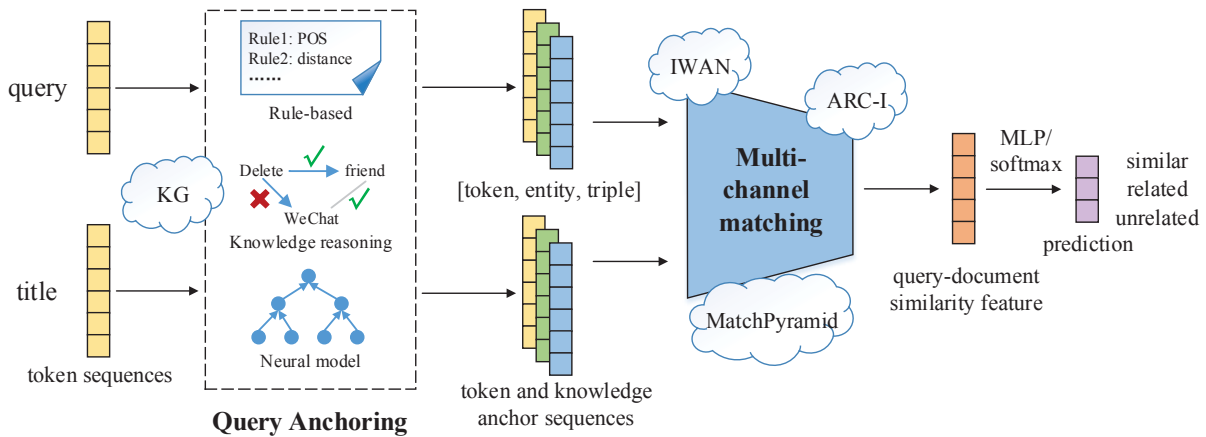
query

title

token sequences

KG

Rule1: POS
Rule2: distance
……

Rule-based

Delete

friend

WeChat

Knowledge reasoning

Neural model

Query Anchoring

[token, entity, triple]

token and knowledge anchor sequences

IWAN

ARC-I

Multi-channel matching

MatchPyramid

query-document similarity feature

MLP/ softmax

similar
related
unrelated

prediction